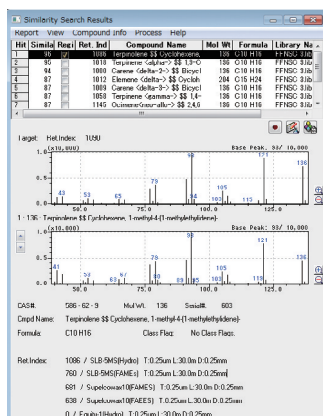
Similarity Search Results

Report View Compound Info Process Help

| Hit | Simila | Regi | Ret. Ind | Compound Name | Mol Wt | Formula | Library Na |
|---|---|---|---|---|---|---|---|
| 1 | 96 | | 1086 | Terpinolene $$ Cyclohexene, | 136 | C10 H16 | FFNSC 3.lib |
| 2 | 95 | | 1018 | Terpinene <alpha-> $$ 1,3-C | 136 | C10 H16 | FFNSC 3.lib |
| 3 | 95 | | 1000 | Carene <delta-2-> $$ Bicycl | 136 | C10 H16 | FFNSC 3.lib |
| 4 | 87 | | 1012 | Elemene <delta-> $$ Cycloh | 204 | C15 H24 | FFNSC 3.lib |
| 5 | 87 | | 1009 | Carene <delta-3-> $$ Bicycl | 136 | C10 H16 | FFNSC 3.lib |
| 6 | 87 | | 1058 | Terpinene <gamma-> $$ 1,4- | 136 | C10 H16 | FFNSC 3.lib |
| 7 | 87 | | 1145 | Ocimene<neo-allo-> $$ 2,6 | 136 | C10 H16 | FFNSC 3.lib |

Target: Ret.Index: 1090

(x10,000) Base Peak: 93/ 10,000

1.0 0.5 0.0 43 53 65 79 93 94 105 107 113 121 136 50.0 75.0 100.0 125.0

1 : 136 : Terpinolene $$ Cyclohexene, 1-methyl-4-(1-methylethylidene)-

(x10,000) Base Peak: 93/ 10,000

1.0 0.5 0.0 41 53 65 79 93 94 105 107 119 121 136 50.0 75.0 100.0 125.0

CAS#: 586-62-9 Mol.Wt.: 136 Serial#: 603

Cmpd Name: Terpinolene $$ Cyclohexene, 1-methyl-4-(1-methylethylidene)-

Formula: C10 H16 Class Flag: No Class Flags.

Ret.Index: 1086 / SLB-5MS(Hydro) T:0.25um L:30.0m D:0.25mm

760 / SLB-5MS(FAMEs) T:0.25um L:30.0m D:0.25mm

681 / Supelcowax10(FAMES) T:0.25um L:30.0m D:0.25mm

638 / Supelcowax10(FAEES) T:0.25um L:30.0m D:0.25mm

0 / Equity1(Hydro) T:0.25um L:30.0m D:0.25mm